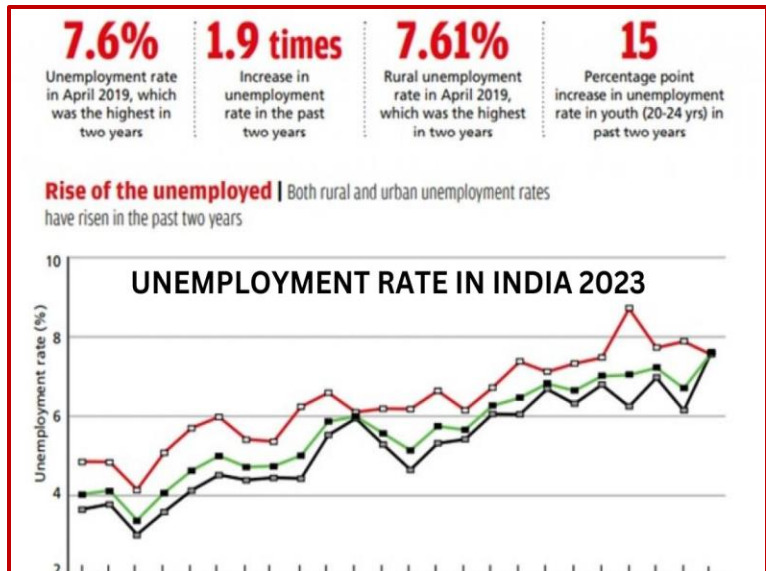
7.6%
Unemployment rate in April 2019, which was the highest in two years

1.9 times
Increase in unemployment rate in the past two years

7.61%
Rural unemployment rate in April 2019, which was the highest in two years

15
Percentage point increase in unemployment rate in youth (20-24 yrs) in past two years

Rise of the unemployed | Both rural and urban unemployment rates have risen in the past two years

UNEMPLOYMENT RATE IN INDIA 2023

Unemployment rate (%)

10
8
6
4
2